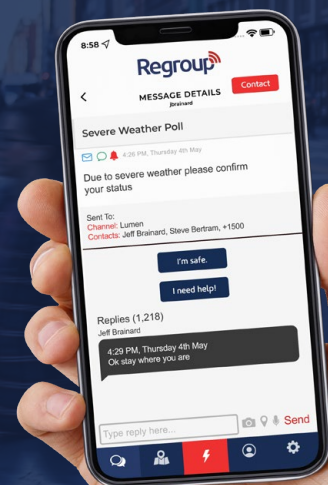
8:58

Regroup

Contact

MESSAGE DETAILS
jbrainard

Severe Weather Poll

4:26 PM, Thursday 4th May

Due to severe weather please confirm your status

Sent To:
Channel: Lumen
Contacts: Jeff Brainard, Steve Bertram, +1500

I'm safe.

I need help!

Replies (1,218)

Jeff Brainard

4:29 PM, Thursday 4th May
Ok stay where you are

Type reply here...

Send